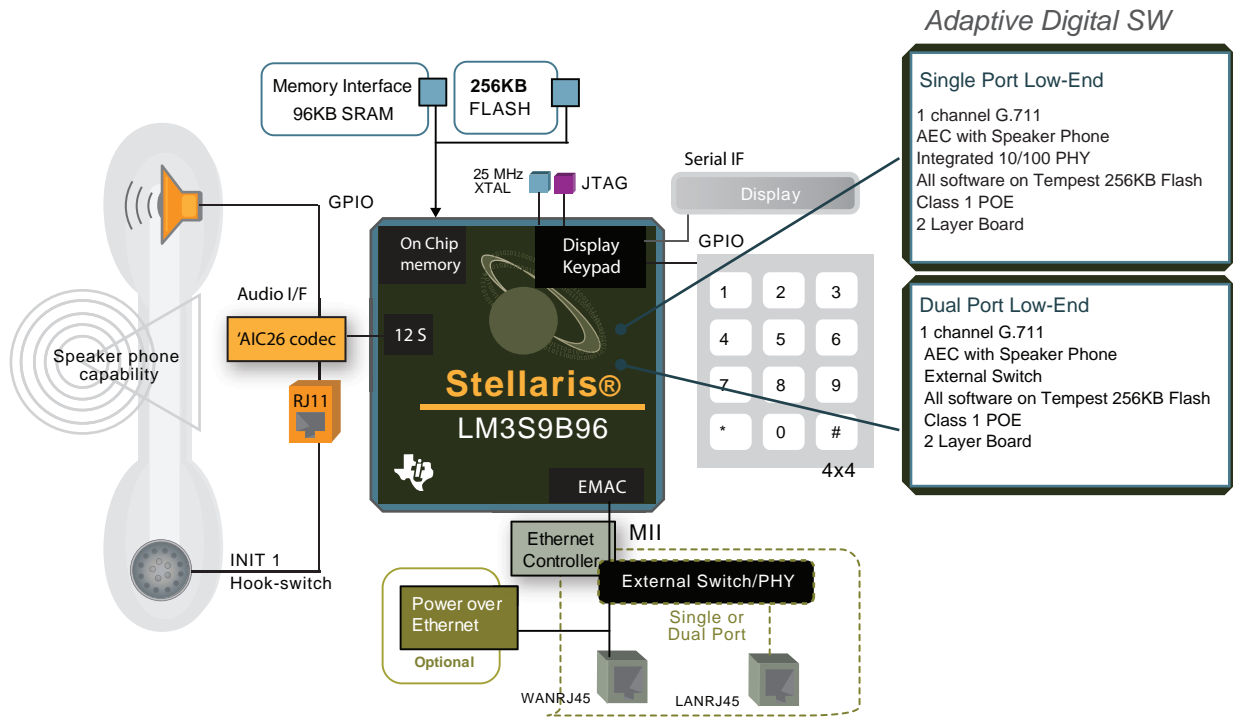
Adaptive Digital SW

Single Port Low-End

1 channel G.711
AEC with Speaker Phone
Integrated 10/100 PHY
All software on Tempest 256KB Flash
Class 1 POE
2 Layer Board

Dual Port Low-End

1 channel G.711
AEC with Speaker Phone
External Switch
All software on Tempest 256KB Flash
Class 1 POE
2 Layer Board

Memory Interface
96KB SRAM

256KB
FLASH

25 MHz
XTAL

JTAG

Serial IF

Display

GPIO

On Chip memory

Display
Keypad

GPIO

Audio I/F

'AIC26 codec

12 S

Speaker phone capability

RJ11

Stellaris®
LM3S9B96

1 2 3
4 5 6
7 8 9
* 0 #

4x4

EMAC

Ethernet Controller

MII

INIT 1
Hook-switch

External Switch/PHY

Power over Ethernet
Optional

Single or Dual Port

WANRJ45

LANRJ45